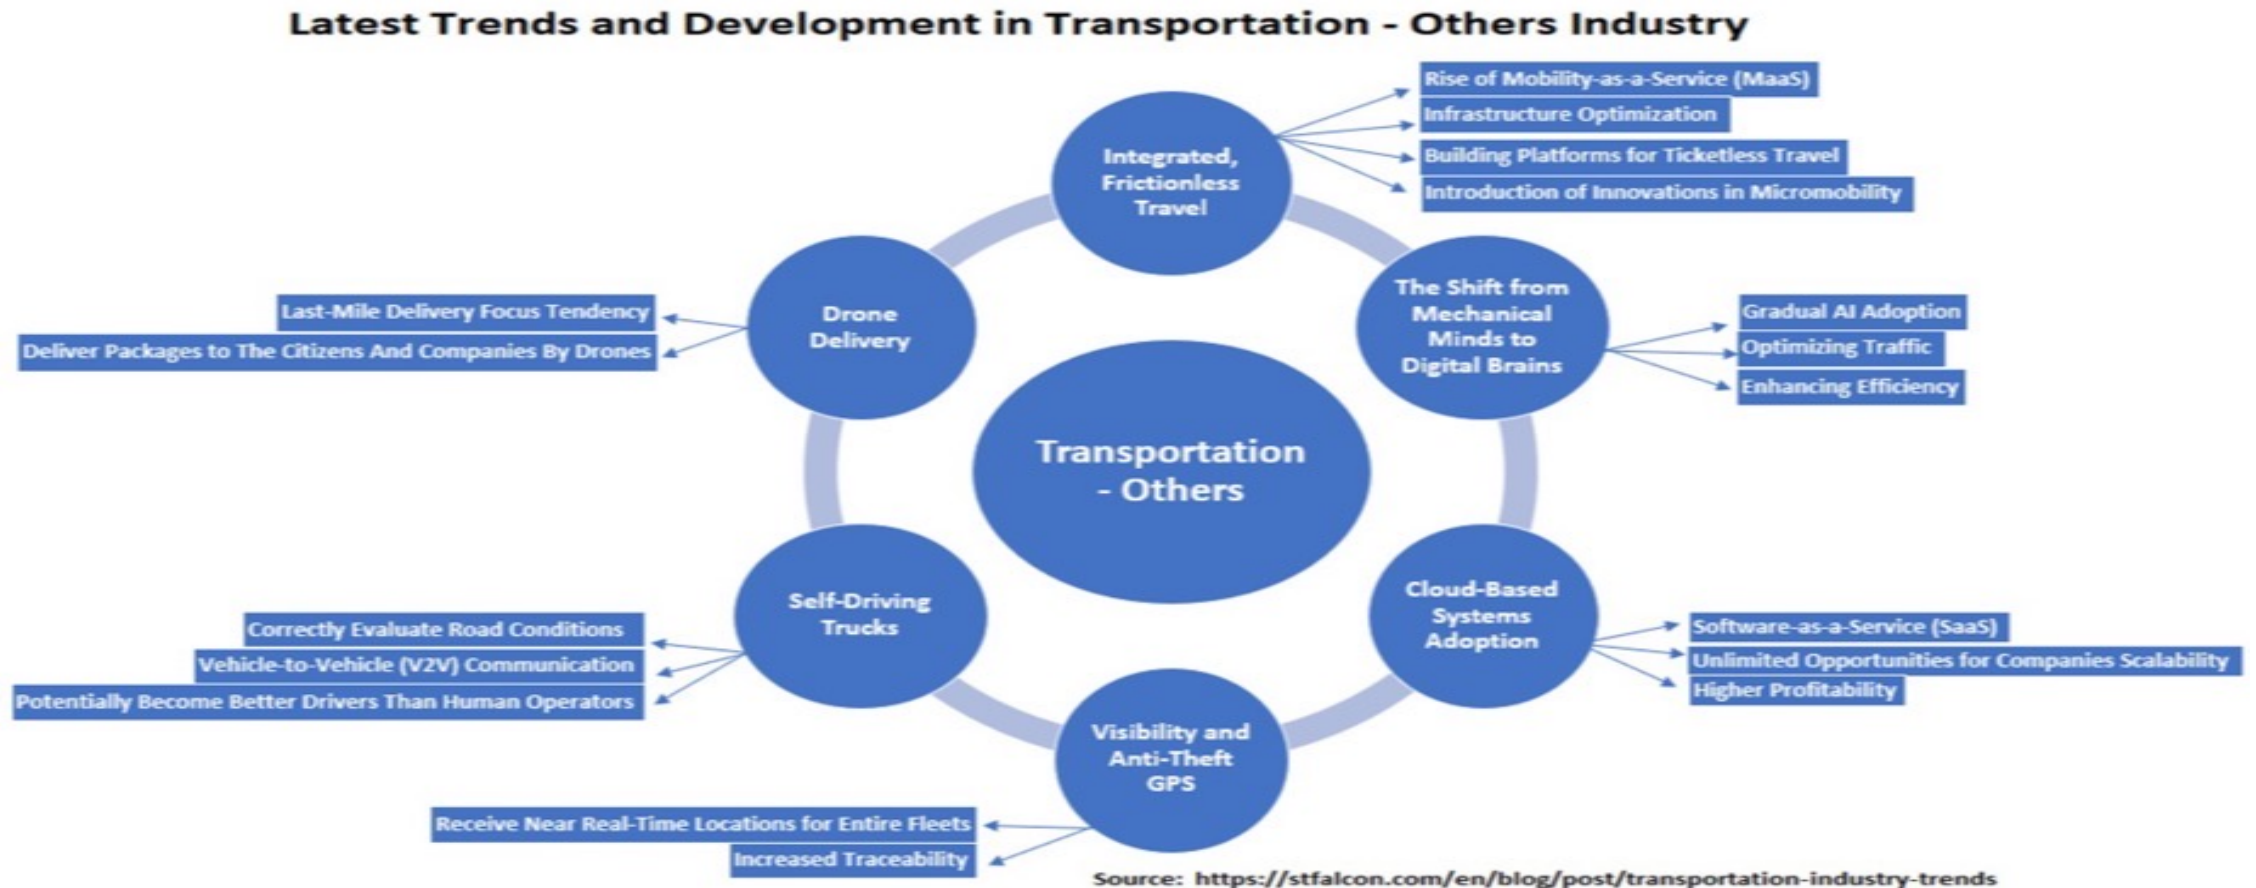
Latest Trends and Development in Transportation - Others Industry

Integrated, Frictionless Travel

Rise of Mobility-as-a-Service (MaaS)
Infrastructure Optimization
Building Platforms for Ticketless Travel
Introduction of Innovations in Micromobility

Drone Delivery

Last-Mile Delivery Focus Tendency
Deliver Packages to The Citizens And Companies By Drones

The Shift from Mechanical Minds to Digital Brains

Gradual AI Adoption
Optimizing Traffic
Enhancing Efficiency

Transportation - Others

Self-Driving Trucks

Correctly Evaluate Road Conditions
Vehicle-to-Vehicle (V2V) Communication
Potentially Become Better Drivers Than Human Operators

Cloud-Based Systems Adoption

Software-as-a-Service (SaaS)
Unlimited Opportunities for Companies Scalability
Higher Profitability

Visibility and Anti-Theft GPS

Receive Near Real-Time Locations for Entire Fleets
Increased Traceability

Source: https://stfalcon.com/en/blog/post/transportation-industry-trends